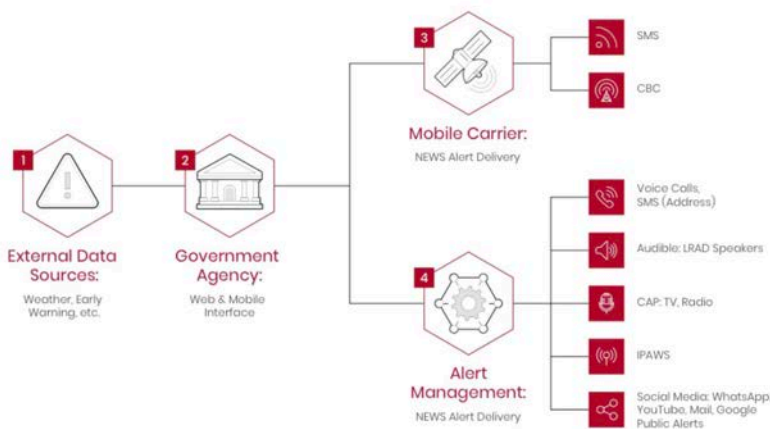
1
External Data Sources:
Weather, Early Warning, etc.

2
Government Agency:
Web & Mobile Interface

3
Mobile Carrier:
NEWS Alert Delivery

SMS

CBC

4
Alert Management:
NEWS Alert Delivery

Voice Calls, SMS (Address)

Audible: LRAD Speakers

CAP: TV, Radio

IPAWS

Social Media: WhatsApp YouTube, Mail, Google Public Alerts